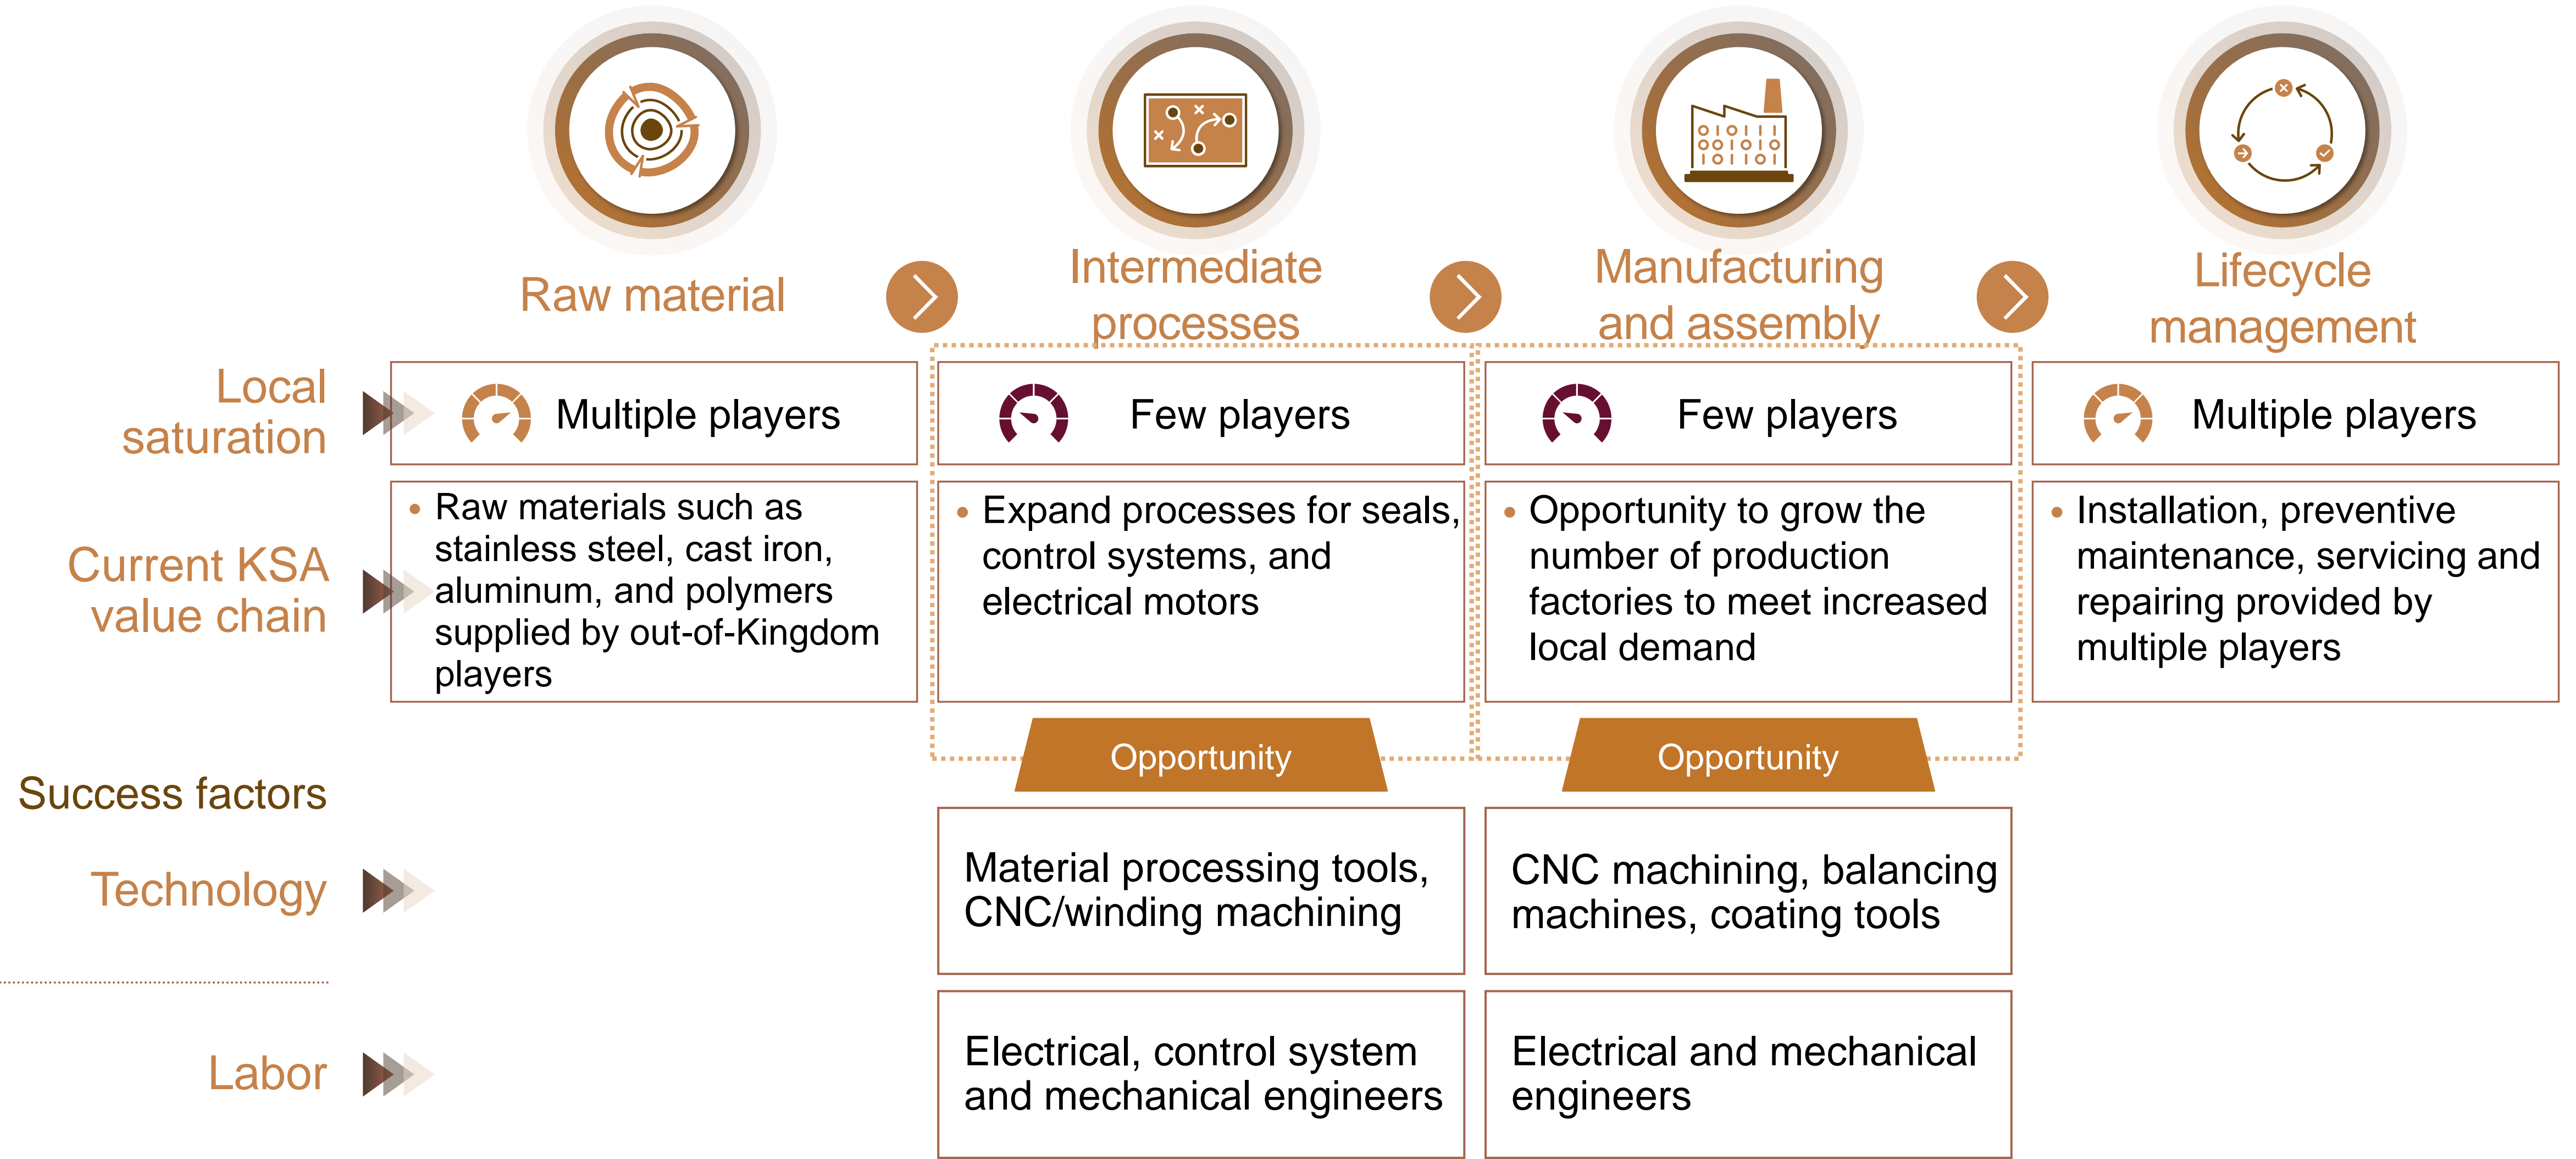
Raw material

Intermediate processes

Manufacturing and assembly

Lifecycle management

Local saturation

Multiple players

Few players

Few players

Multiple players

Current KSA value chain

• Raw materials such as stainless steel, cast iron, aluminum, and polymers supplied by out-of-Kingdom players

• Expand processes for seals, control systems, and electrical motors

• Opportunity to grow the number of production factories to meet increased local demand

• Installation, preventive maintenance, servicing and repairing provided by multiple players

Opportunity

Opportunity

Success factors

Technology

Material processing tools, CNC/winding machining

CNC machining, balancing machines, coating tools

Labor

Electrical, control system and mechanical engineers

Electrical and mechanical engineers